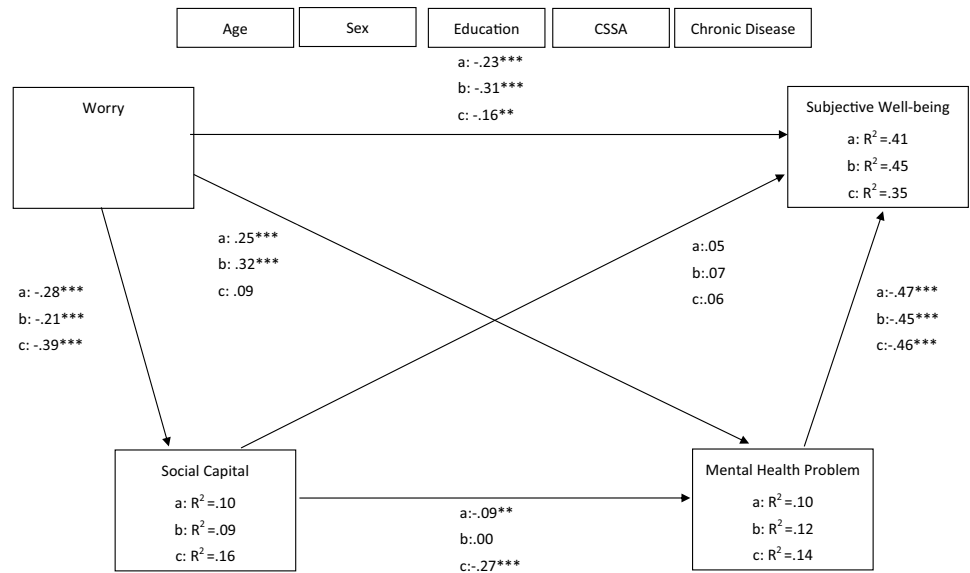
Age
Sex
Education
CSSA
Chronic Disease

a: -.23***
b: -.31***
c: -.16**

Worry

Subjective Well-being
a: $R^2$ =.41
b: $R^2$ =.45
c: $R^2$ =.35

a: .25***
b: .32***
c: .09

a:.05
b:.07
c:.06

a: -.28***
b: -.21***
c: -.39***

a:-.47***
b:-.45***
c:-.46***

Social Capital
a: $R^2$ =.10
b: $R^2$ =.09
c: $R^2$ =.16

a:-.09**
b:.00
c:-.27***

Mental Health Problem
a: $R^2$ =.10
b: $R^2$ =.12
c: $R^2$ =.14